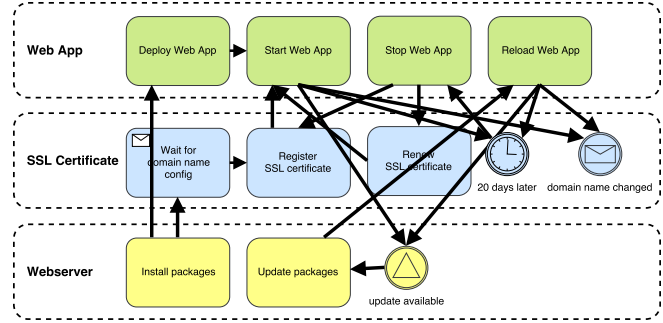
Web App

Deploy Web App

Start Web App

Stop Web App

Reload Web App

SSL Certificate

Wait for domain name config

Register SSL certificate

Renew SSL certificate

20 days later

domain name changed

Webserver

Install packages

Update packages

update available